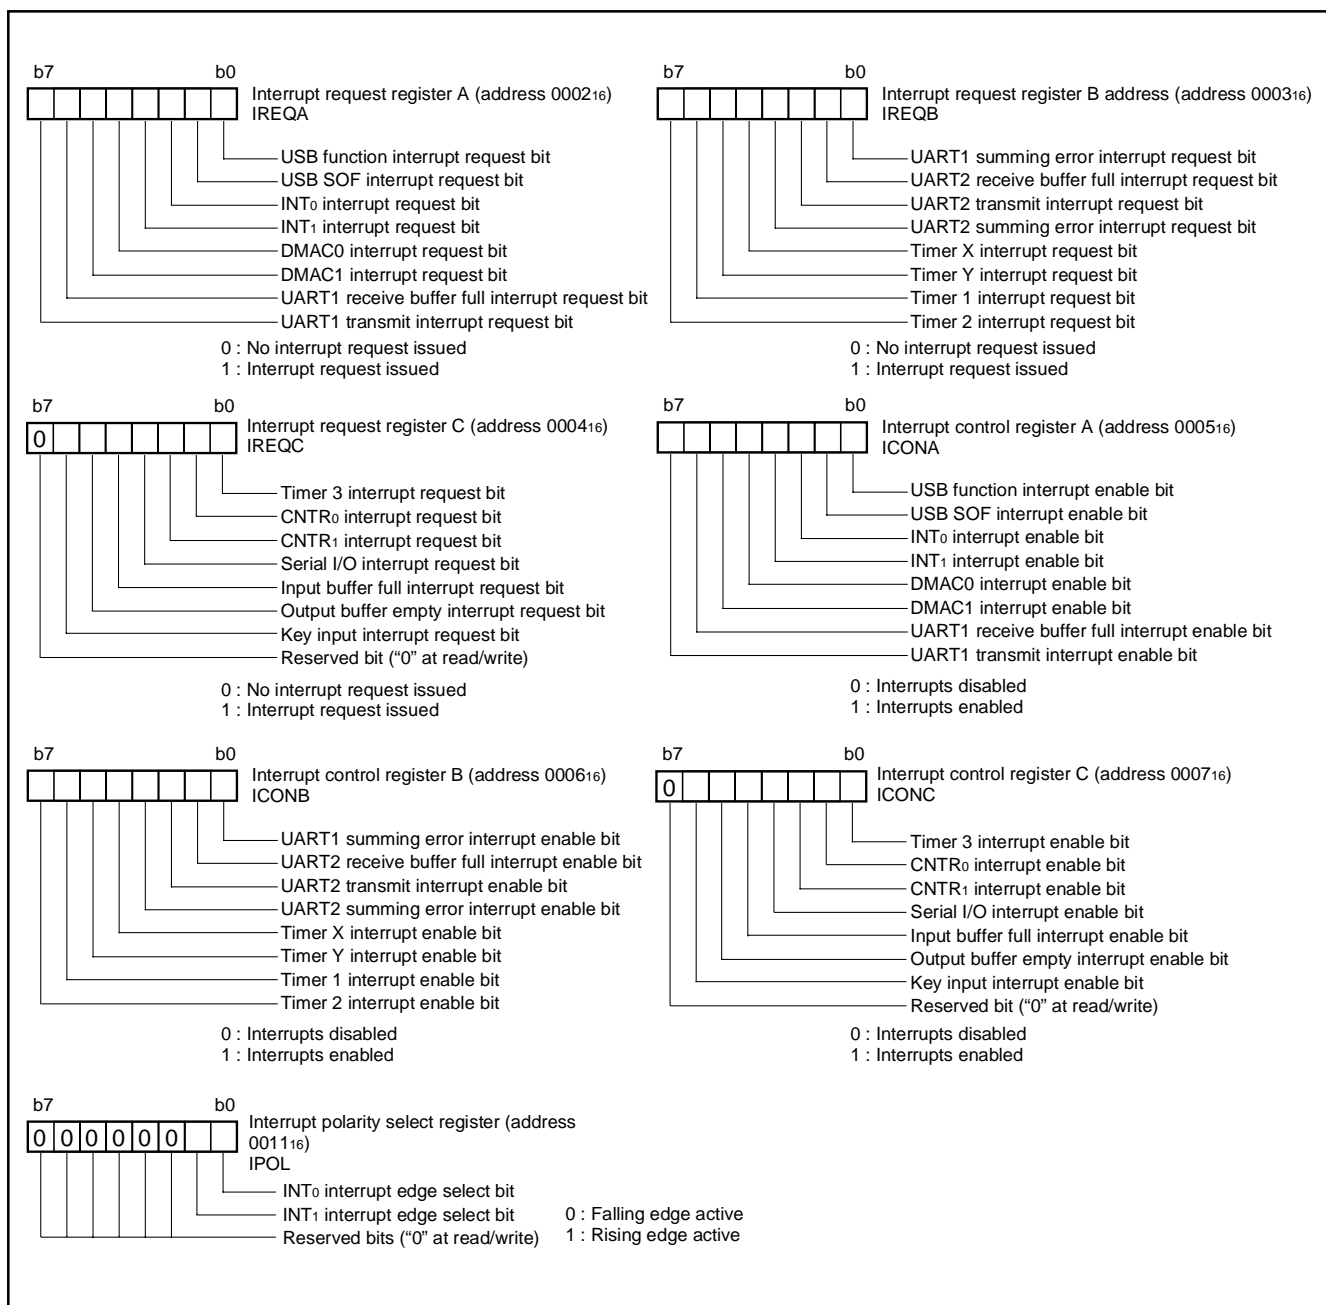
b7 b0

Interrupt request register A (address $0002_{16}$)
IREQA

USB function interrupt request bit
USB SOF interrupt request bit
$INT_0$ interrupt request bit
$INT_1$ interrupt request bit
DMAC0 interrupt request bit
DMAC1 interrupt request bit
UART1 receive buffer full interrupt request bit
UART1 transmit interrupt request bit

0 : No interrupt request issued
1 : Interrupt request issued

b7 b0

Interrupt request register B address (address $0003_{16}$)
IREQB

UART1 summing error interrupt request bit
UART2 receive buffer full interrupt request bit
UART2 transmit interrupt request bit
UART2 summing error interrupt request bit
Timer X interrupt request bit
Timer Y interrupt request bit
Timer 1 interrupt request bit
Timer 2 interrupt request bit

0 : No interrupt request issued
1 : Interrupt request issued

b7 b0

0

Interrupt request register C (address $0004_{16}$)
IREQC

Timer 3 interrupt request bit
$CNTR_0$ interrupt request bit
$CNTR_1$ interrupt request bit
Serial I/O interrupt request bit
Input buffer full interrupt request bit
Output buffer empty interrupt request bit
Key input interrupt request bit
Reserved bit (“0” at read/write)

0 : No interrupt request issued
1 : Interrupt request issued

b7 b0

Interrupt control register A (address $0005_{16}$)
ICONA

USB function interrupt enable bit
USB SOF interrupt enable bit
$INT_0$ interrupt enable bit
$INT_1$ interrupt enable bit
DMAC0 interrupt enable bit
DMAC1 interrupt enable bit
UART1 receive buffer full interrupt enable bit
UART1 transmit interrupt enable bit

0 : Interrupts disabled
1 : Interrupts enabled

b7 b0

Interrupt control register B (address $0006_{16}$)
ICONB

UART1 summing error interrupt enable bit
UART2 receive buffer full interrupt enable bit
UART2 transmit interrupt enable bit
UART2 summing error interrupt enable bit
Timer X interrupt enable bit
Timer Y interrupt enable bit
Timer 1 interrupt enable bit
Timer 2 interrupt enable bit

0 : Interrupts disabled
1 : Interrupts enabled

b7 b0

0

Interrupt control register C (address $0007_{16}$)
ICONC

Timer 3 interrupt enable bit
$CNTR_0$ interrupt enable bit
$CNTR_1$ interrupt enable bit
Serial I/O interrupt enable bit
Input buffer full interrupt enable bit
Output buffer empty interrupt enable bit
Key input interrupt enable bit
Reserved bit (“0” at read/write)

0 : Interrupts disabled
1 : Interrupts enabled

b7 b0

0 0 0 0 0 0

Interrupt polarity select register (address $0011_{16}$)
IPOL

$INT_0$ interrupt edge select bit
$INT_1$ interrupt edge select bit
Reserved bits (“0” at read/write)

0 : Falling edge active
1 : Rising edge active